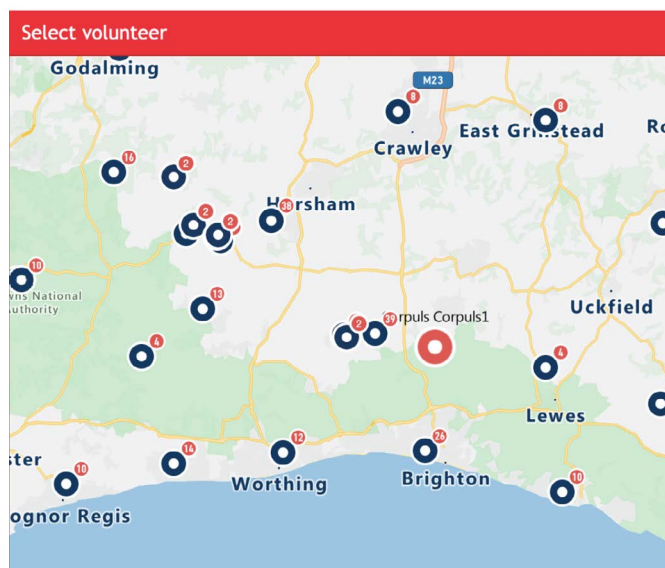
Select volunteer

Godalming

M23

8

8

East Grinstead

Ro

Crawley

16

2

Horsham

38

2

2

10

wns National
uthority

13

Uckfield

2

39

rpuls Corpuls1

4

4

Lewes

26

ster

10

14

12

Worthing

Brighton

10

ognor Regis